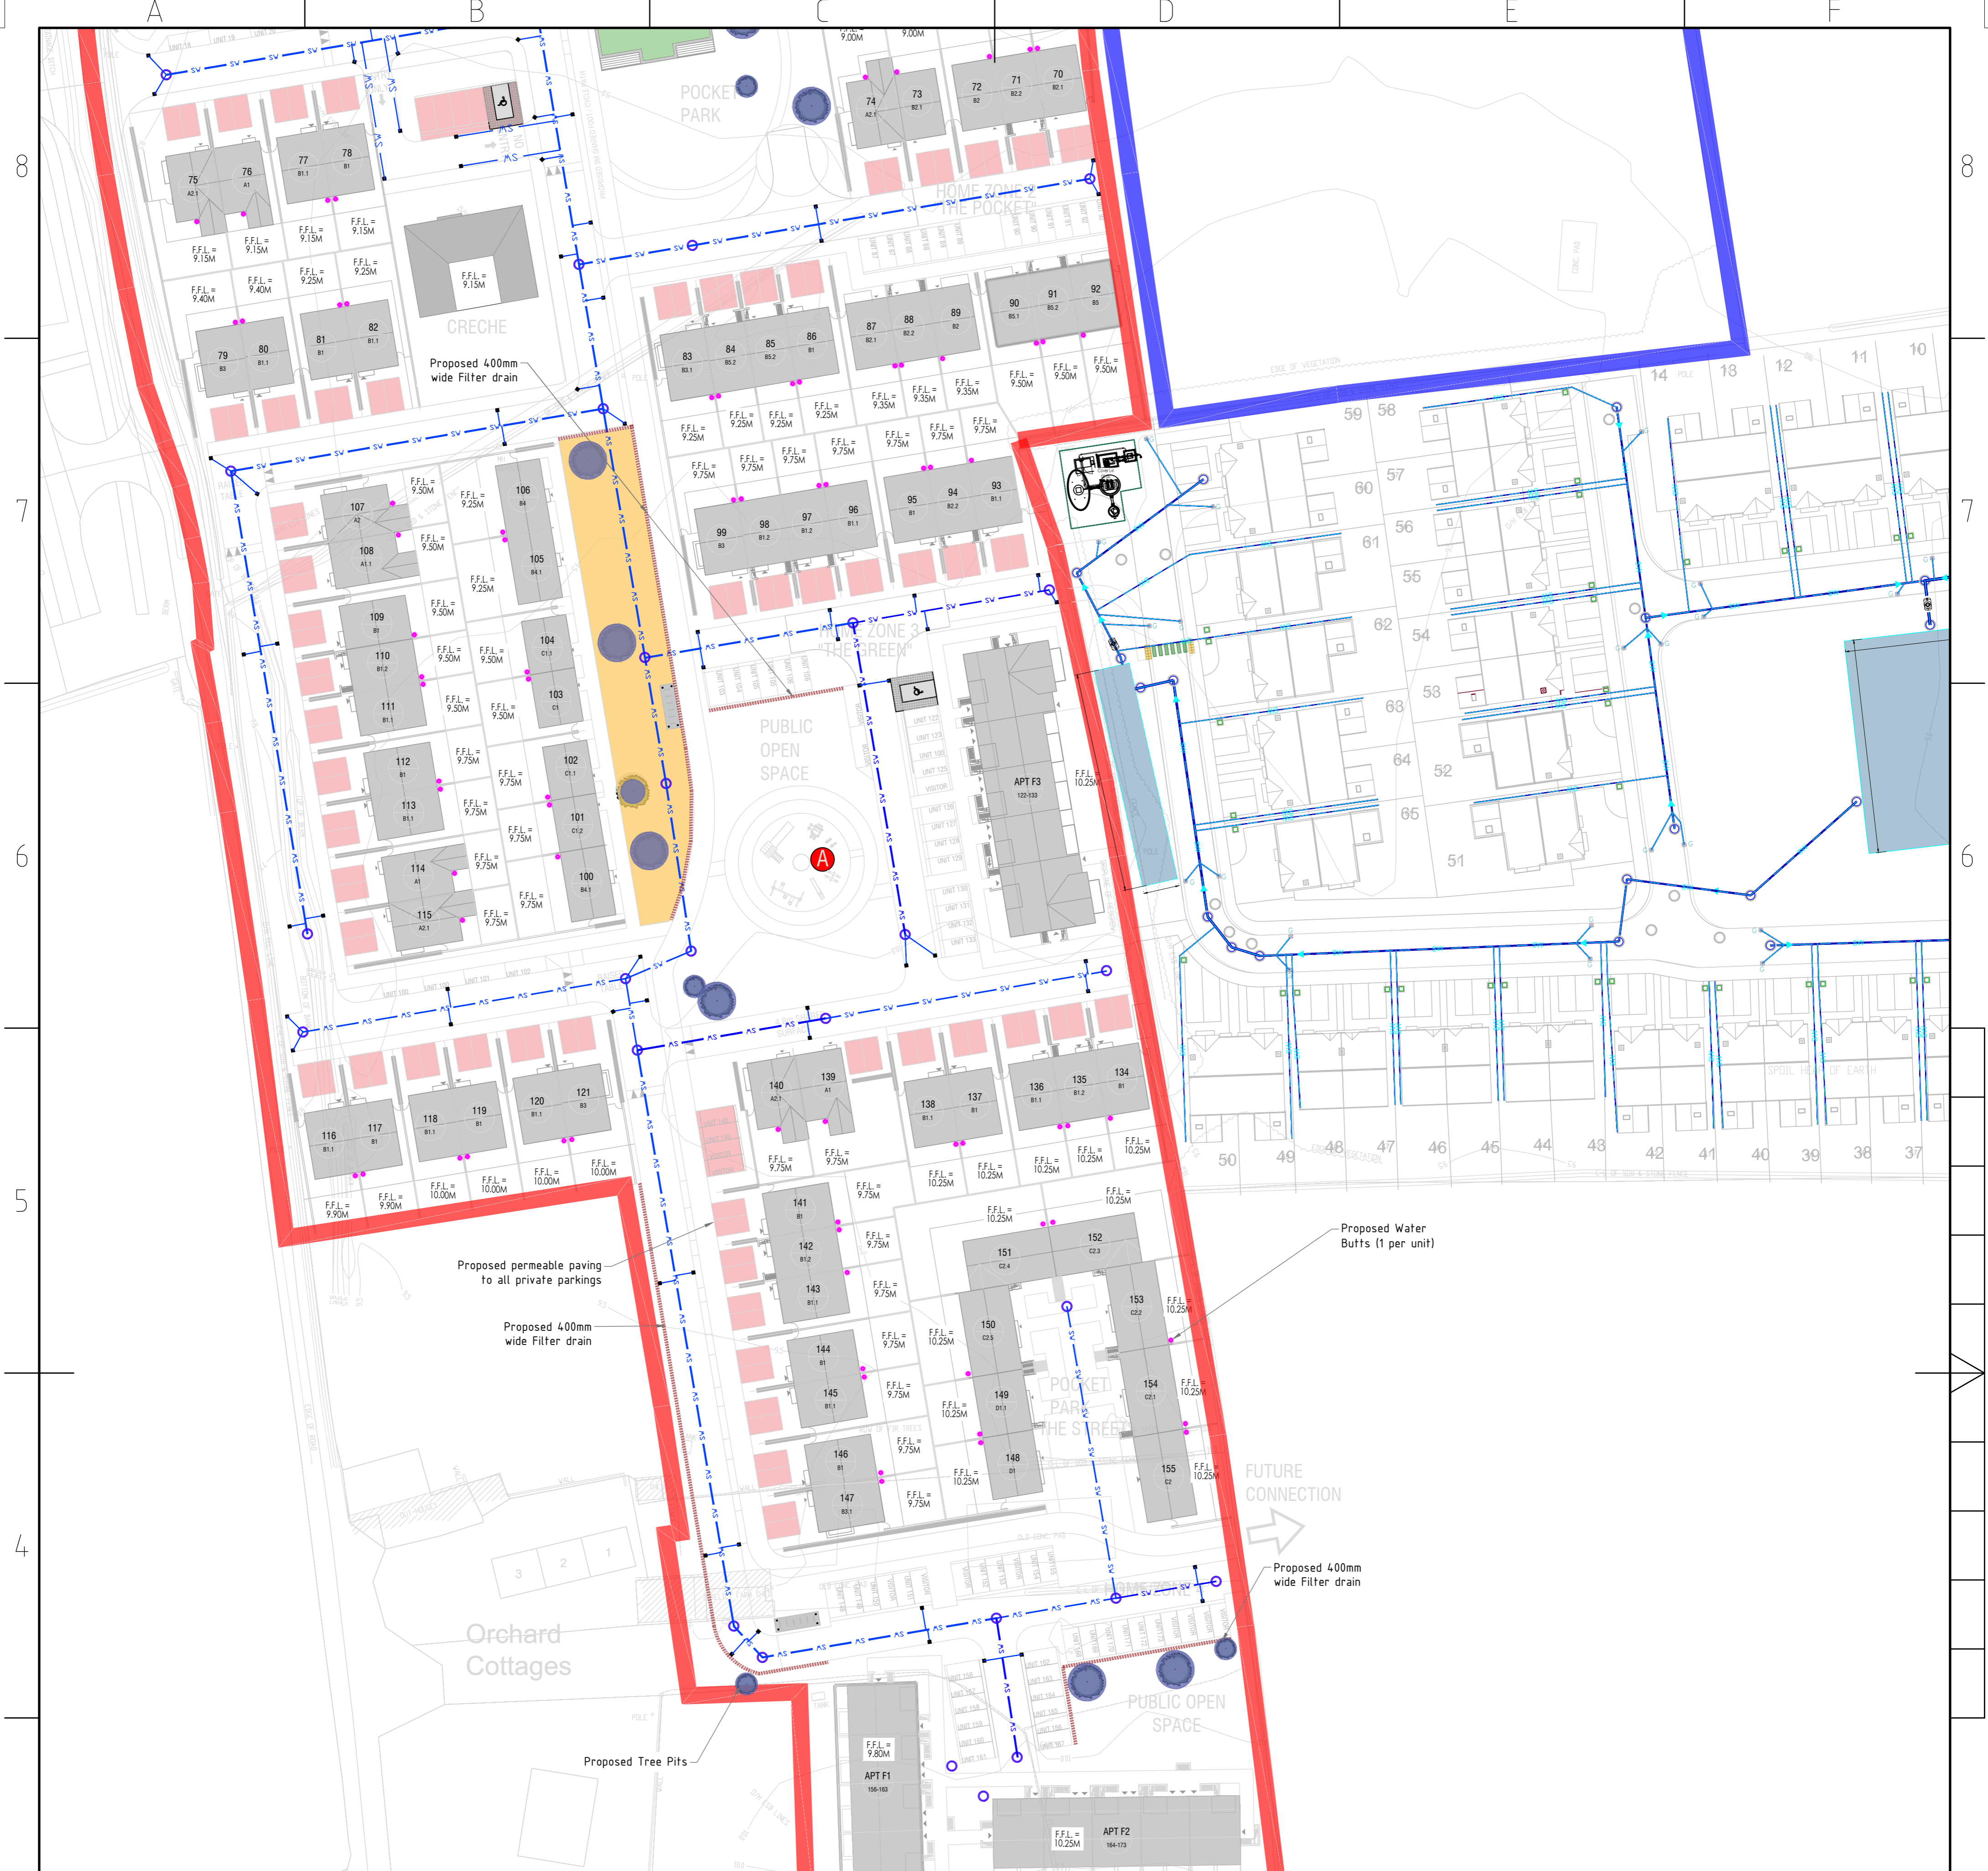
A B C D E F

8 7 6 5 4

POCKET PARK

HOME ZONE 1 "THE POCKET"

CRECHE

F.F.L. = 9.15M

Proposed 400mm wide Filter drain

HOME ZONE 3 "THE GREEN"

PUBLIC OPEN SPACE

APT F3 122-133

F.F.L. = 10.25M

Proposed permeable paving to all private parkings

Proposed 400mm wide Filter drain

POCKET PARK "THE STREET"

FUTURE CONNECTION

Proposed Water Butts (1 per unit)

Proposed 400mm wide Filter drain

Proposed Tree Pits

Orchard Cottages

PUBLIC OPEN SPACE

APT F1 156-163

F.F.L. = 9.80M

APT F2 164-173

F.F.L. = 10.25M

A

75 76 77 78 79 80 81 82 70 71 72 73 74 83 84 85 86 87 88 89 90 91 92 93 94 95 96 97 98 99 100 101 102 103 104 105 106 107 108 109 110 111 112 113 114 115 116 117 118 119 120 121 134 135 136 137 138 139 140 141 142 143 144 145 146 147 148 149 150 151 152 153 154 155

59 58 57 60 56 61 55 62 54 63 53 64 52 65 51 14 13 12 11 10 50 49 48 47 46 45 44 43 42 41 40 39 38 37